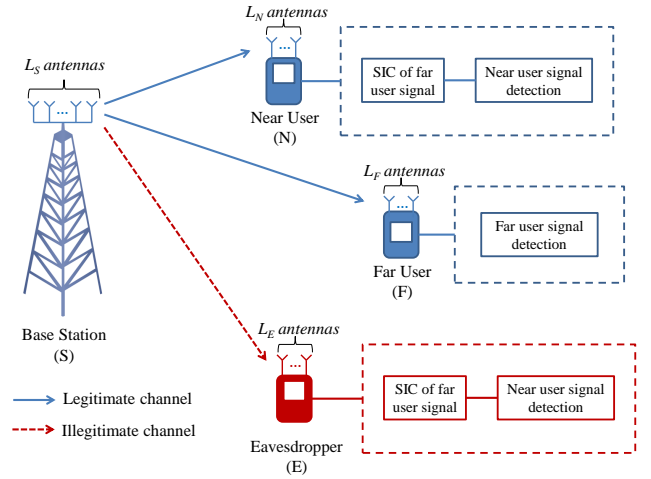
$L_S$ antennas

...

Base Station
(S)

$L_N$ antennas

...

Near User
(N)

SIC of far user signal

Near user signal detection

$L_F$ antennas

...

Far User
(F)

Far user signal detection

$L_E$ antennas

...

Eavesdropper
(E)

SIC of far user signal

Near user signal detection

Legitimate channel

Illegitimate channel